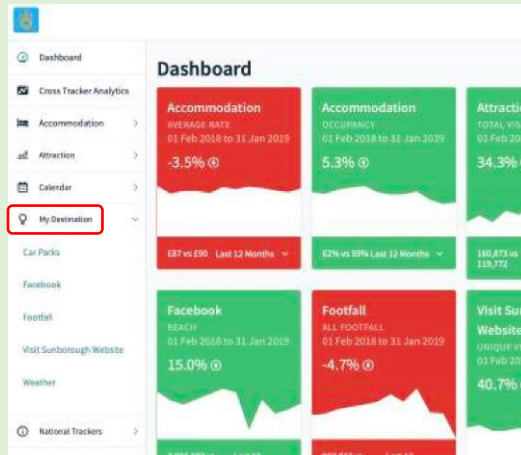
Dashboard
Cross Tracker Analytics
Accommodation
Attraction
Calendar
My Destination
Car Parks
Facebook
Footfall
Visit Sunborough Website
Weather
National Trackers

Dashboard

Accommodation
AVERAGE RATE
01 Feb 2018 to 31 Jan 2019
-3.5%
£87 vs £90 Last 12 Months

Accommodation
OCCUPANCY
01 Feb 2018 to 31 Jan 2019
5.3%
62% vs 59% Last 12 Months

Attractio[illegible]
TOTAL VIS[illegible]
01 Feb 20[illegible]
34.3%
160,873 vs 119,772

Facebook
REACH
01 Feb 2018 to 31 Jan 2019
15.0%

Footfall
ALL FOOTFALL
01 Feb 2018 to 31 Jan 2019
-4.7%

Visit Sun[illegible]
Website
UNIQUE VI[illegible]
01 Feb 20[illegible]
40.7%